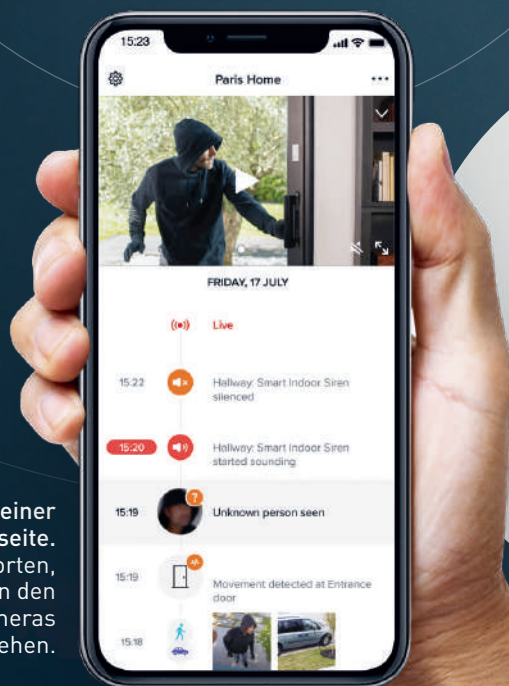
15:23

Paris Home

FRIDAY, 17 JULY

Live

15:22 Hallway: Smart Indoor Siren silenced

15:20 Hallway: Smart Indoor Siren started sounding

15:19 Unknown person seen

15:19 Movement detected at Entrance door

15:18

einer
seite.
orten,
n den
neras
ehen.